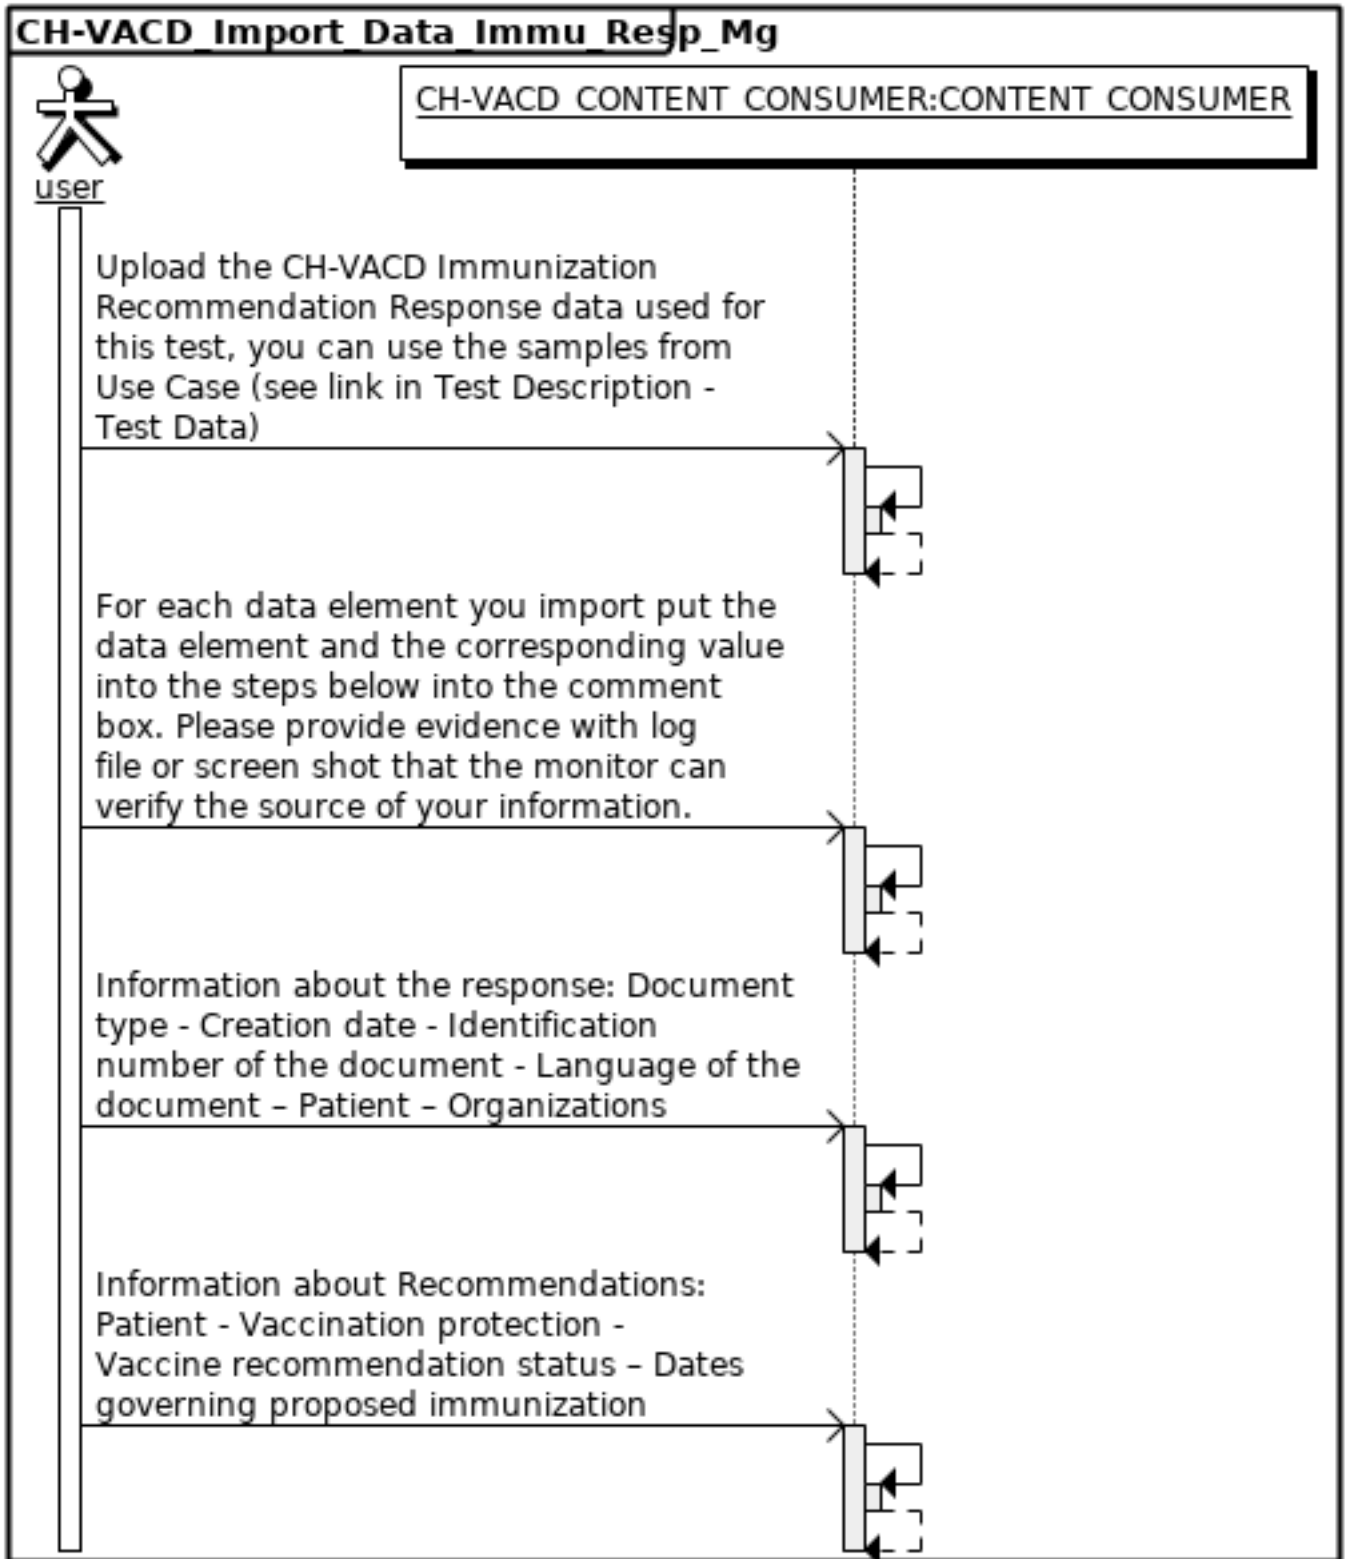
CH-VACD_Import_Data_Immu_Resp_Mg

user

CH-VACD_CONTENT_CONSUMER:CONTENT_CONSUMER

Upload the CH-VACD Immunization Recommendation Response data used for this test, you can use the samples from Use Case (see link in Test Description - Test Data)

For each data element you import put the data element and the corresponding value into the steps below into the comment box. Please provide evidence with log file or screen shot that the monitor can verify the source of your information.

Information about the response: Document type - Creation date - Identification number of the document - Language of the document – Patient – Organizations

Information about Recommendations: Patient - Vaccination protection - Vaccine recommendation status – Dates governing proposed immunization